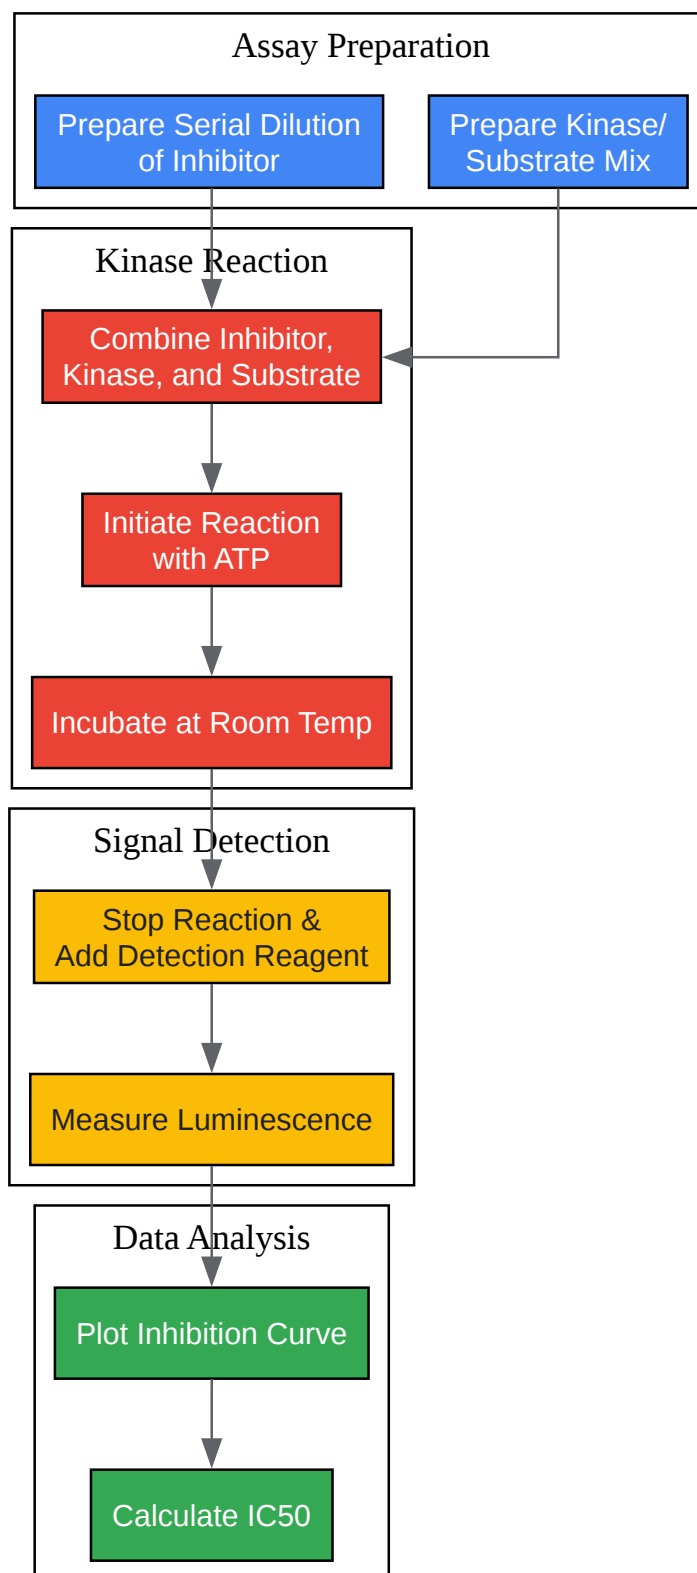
Assay Preparation

Prepare Serial Dilution of Inhibitor

Prepare Kinase/ Substrate Mix

Kinase Reaction

Combine Inhibitor, Kinase, and Substrate

Initiate Reaction with ATP

Incubate at Room Temp

Signal Detection

Stop Reaction & Add Detection Reagent

Measure Luminescence

Data Analysis

Plot Inhibition Curve

Calculate IC50